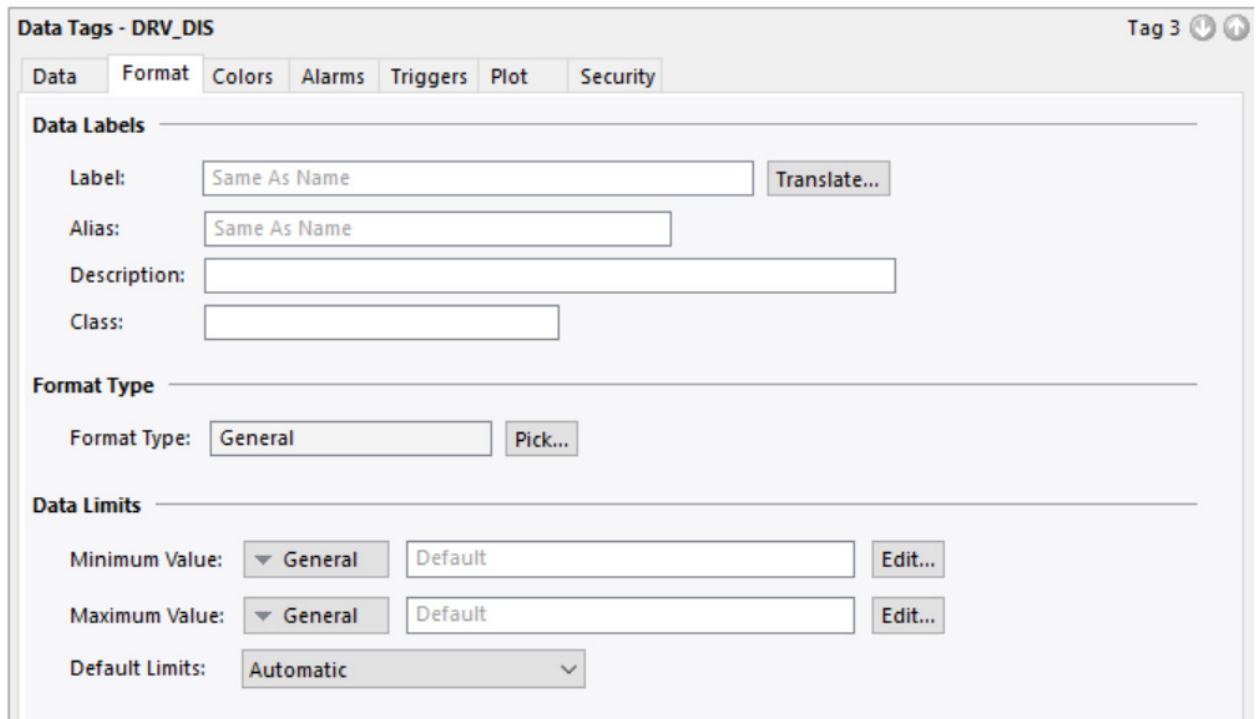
Data Tags - DRV_DIS

Tag 3

Data Format Colors Alarms Triggers Plot Security

Data Labels

Label: Same As Name Translate...

Alias: Same As Name

Description:

Class:

Format Type

Format Type: General Pick...

Data Limits

Minimum Value: General Default Edit...

Maximum Value: General Default Edit...

Default Limits: Automatic